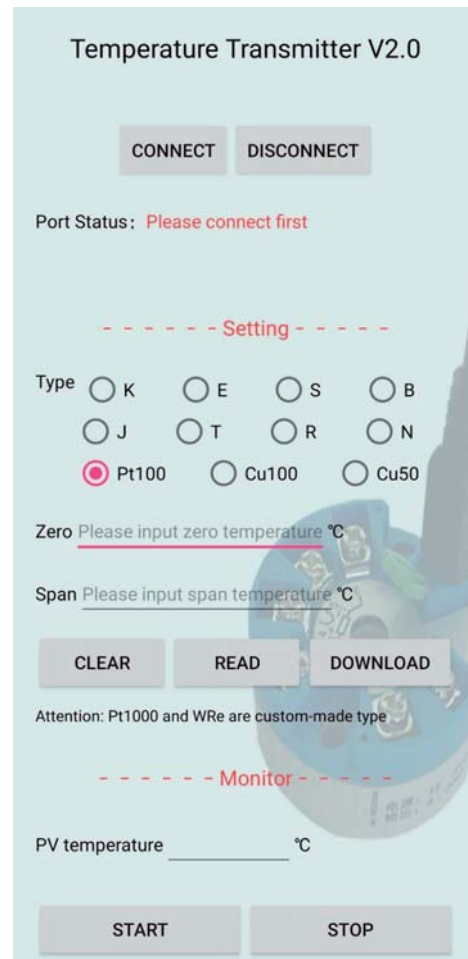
Temperature Transmitter V2.0

CONNECT DISCONNECT

Port Status: Please connect first

- - - - - - Setting - - - - -

Type K E S B
J T R N
Pt100 Cu100 Cu50

Zero Please input zero temperature ℃

Span Please input span temperature ℃

CLEAR READ DOWNLOAD

Attention: Pt1000 and WRe are custom-made type

- - - - - - Monitor - - - - -

PV temperature ℃

START STOP